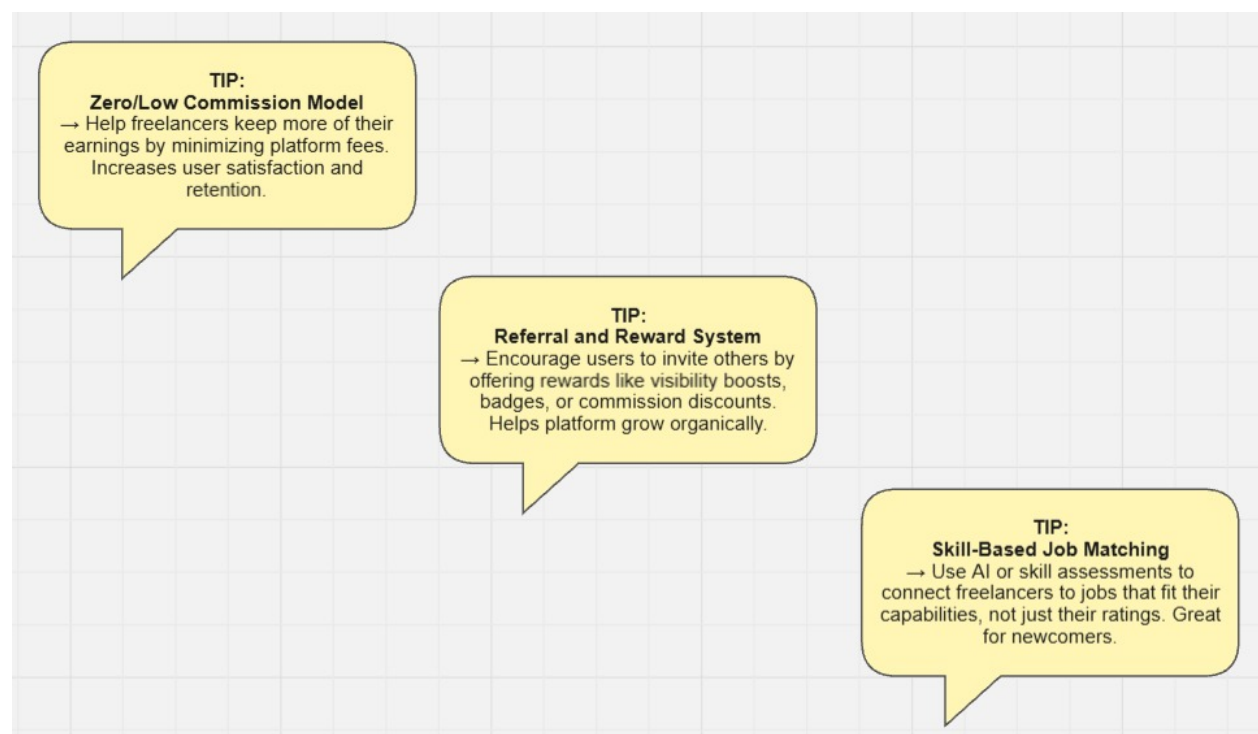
TIP:
Zero/Low Commission Model
→ Help freelancers keep more of their earnings by minimizing platform fees. Increases user satisfaction and retention.

TIP:
Referral and Reward System
→ Encourage users to invite others by offering rewards like visibility boosts, badges, or commission discounts. Helps platform grow organically.

TIP:
Skill-Based Job Matching
→ Use AI or skill assessments to connect freelancers to jobs that fit their capabilities, not just their ratings. Great for newcomers.